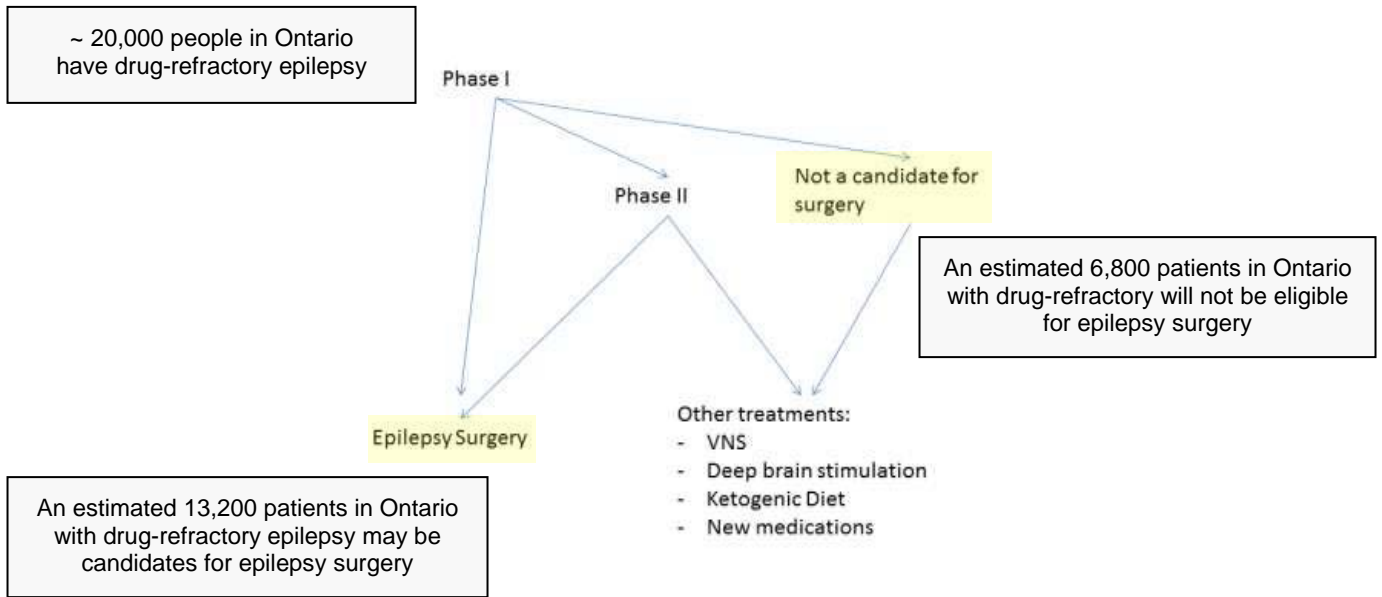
~ 20,000 people in Ontario have drug-refractory epilepsy

Phase I

Phase II

Not a candidate for surgery

An estimated 6,800 patients in Ontario with drug-refractory will not be eligible for epilepsy surgery

Epilepsy Surgery

Other treatments:
- VNS
- Deep brain stimulation
- Ketogenic Diet
- New medications

An estimated 13,200 patients in Ontario with drug-refractory epilepsy may be candidates for epilepsy surgery